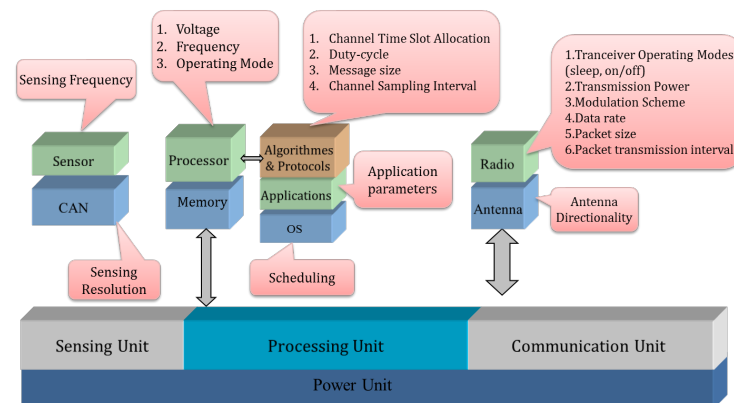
Sensing Frequency

1. Voltage
2. Frequency
3. Operating Mode

1. Channel Time Slot Allocation
2. Duty-cycle
3. Message size
4. Channel Sampling Interval

1.Tranceiver Operating Modes (sleep, on/off)
2.Transmission Power
3.Modulation Scheme
4.Data rate
5.Packet size
6.Packet transmission interval

Sensor

CAN

Processor

Memory

Algorithmes & Protocols

Applications

OS

Application parameters

Radio

Antenna

Antenna Directionality

Sensing Resolution

Scheduling

Sensing Unit

Processing Unit

Communication Unit

Power Unit